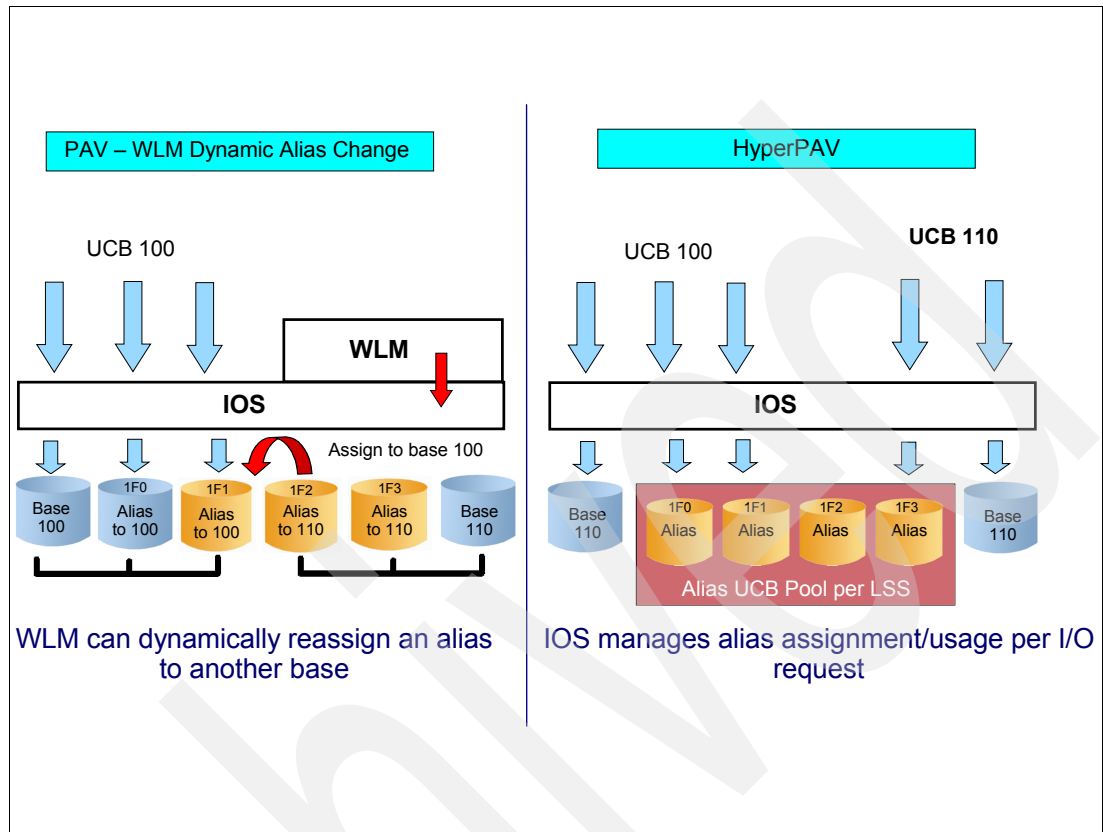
PAV – WLM Dynamic Alias Change

UCB 100

WLM

IOS

Assign to base 100

Base 100

1F0 Alias to 100

1F1 Alias to 100

1F2 Alias to 110

1F3 Alias to 110

Base 110

WLM can dynamically reassign an alias to another base

HyperPAV

UCB 100

UCB 110

IOS

Base 110

1F0 Alias

1F1 Alias

1F2 Alias

1F3 Alias

Base 110

Alias UCB Pool per LSS

IOS manages alias assignment/usage per I/O request